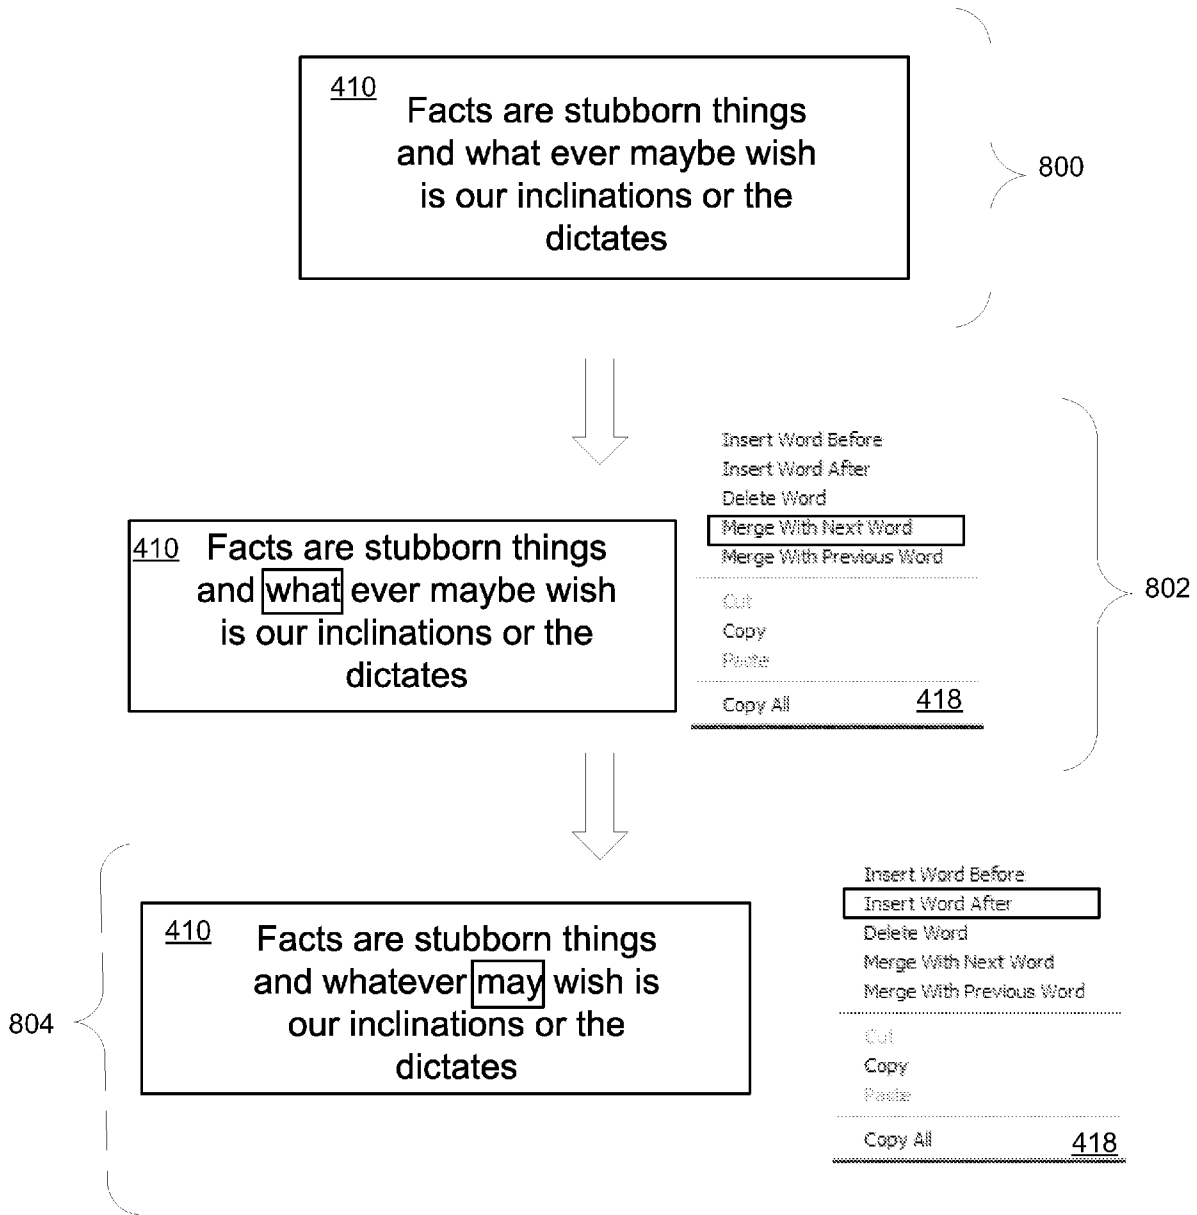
410
Facts are stubborn things and what ever maybe wish is our inclinations or the dictates

800

410 Facts are stubborn things and what ever maybe wish is our inclinations or the dictates

Insert Word Before
Insert Word After
Delete Word
Merge With Next Word
Merge With Previous Word
Cut
Copy
Paste
Copy All
418

802

410
Facts are stubborn things and whatever may wish is our inclinations or the dictates

Insert Word Before
Insert Word After
Delete Word
Merge With Next Word
Merge With Previous Word
Cut
Copy
Paste
Copy All
418

804